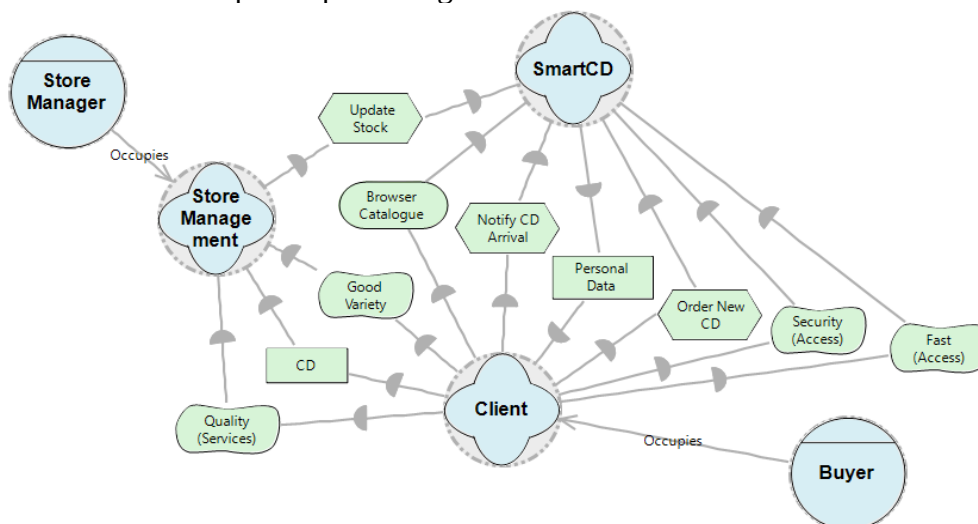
Store Manager

Occupies

Store Manage ment

Update Stock

SmartCD

Browser Catalogue

Notify CD Arrival

Personal Data

Good Variety

Order New CD

Security (Access)

Fast (Access)

CD

Client

Quality (Services)

Occupies

Buyer